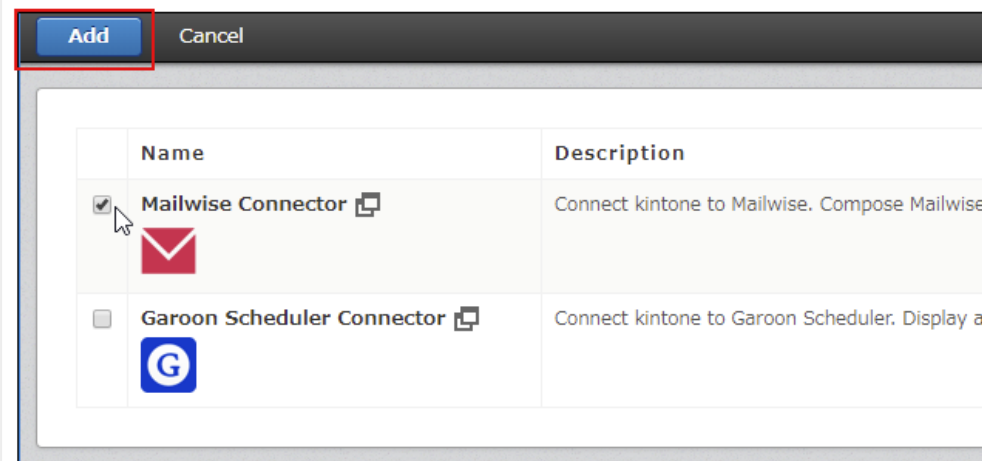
Add Cancel

| | Name | Description |
|---|---|---|
| ☑ | Mailwise Connector | Connect kintone to Mailwise. Compose Mailwise |
| ☐ | Garoon Scheduler Connector | Connect kintone to Garoon Scheduler. Display a |